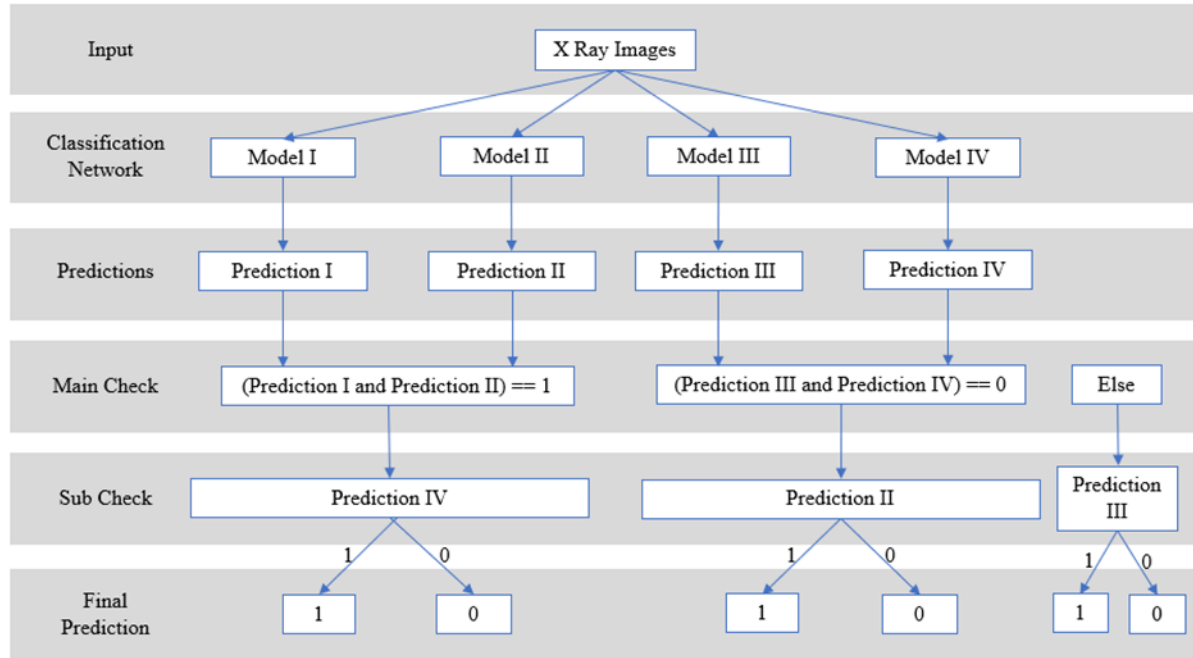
Input

X Ray Images

Classification Network

Model I

Model II

Model III

Model IV

Predictions

Prediction I

Prediction II

Prediction III

Prediction IV

Main Check

(Prediction I and Prediction II) == 1

(Prediction III and Prediction IV) == 0

Else

Sub Check

Prediction IV

Prediction II

Prediction III

1

0

1

0

1

0

Final Prediction

1

0

1

0

1

0